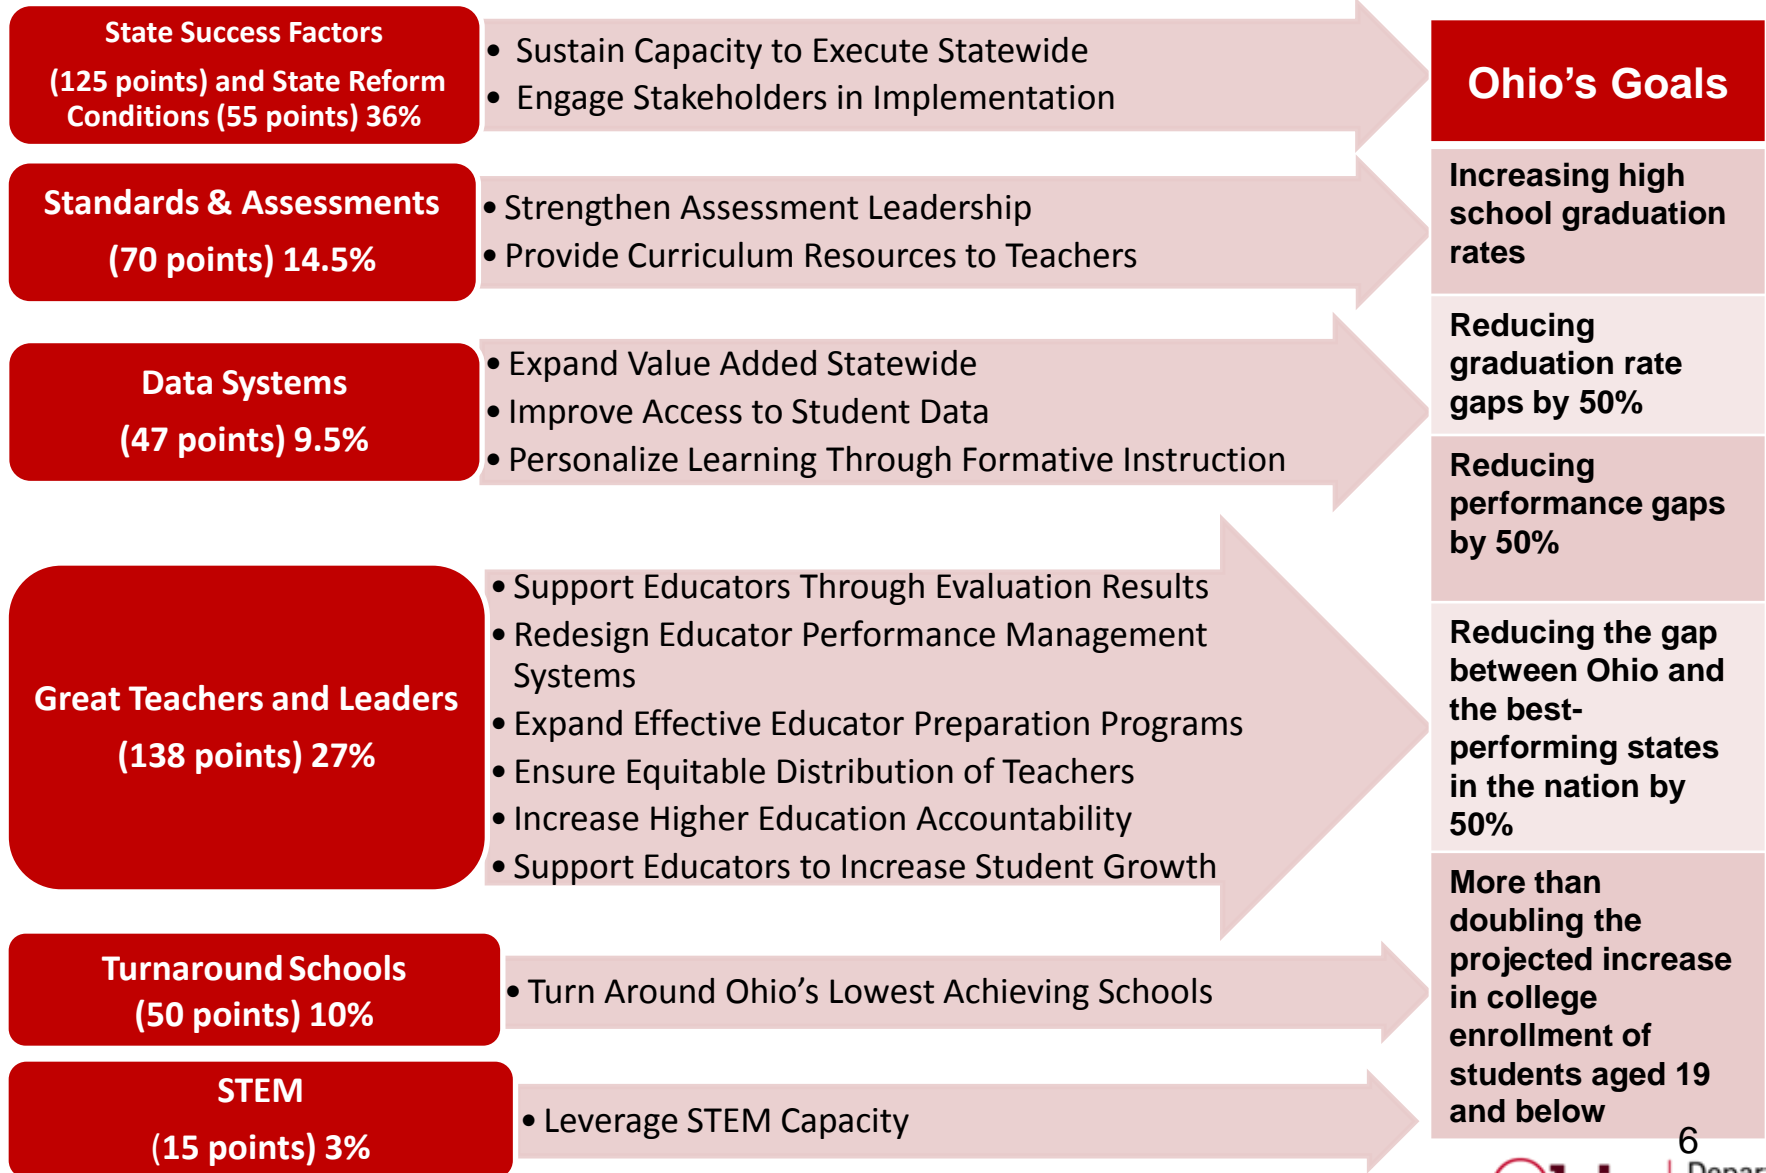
State Success Factors
(125 points) and State Reform Conditions (55 points) 36%

• Sustain Capacity to Execute Statewide
• Engage Stakeholders in Implementation

Standards & Assessments
(70 points) 14.5%

• Strengthen Assessment Leadership
• Provide Curriculum Resources to Teachers

Data Systems
(47 points) 9.5%

• Expand Value Added Statewide
• Improve Access to Student Data
• Personalize Learning Through Formative Instruction

Great Teachers and Leaders
(138 points) 27%

• Support Educators Through Evaluation Results
• Redesign Educator Performance Management Systems
• Expand Effective Educator Preparation Programs
• Ensure Equitable Distribution of Teachers
• Increase Higher Education Accountability
• Support Educators to Increase Student Growth

Turnaround Schools
(50 points) 10%

• Turn Around Ohio's Lowest Achieving Schools

STEM
(15 points) 3%

• Leverage STEM Capacity

Ohio's Goals

Increasing high school graduation rates

Reducing graduation rate gaps by 50%

Reducing performance gaps by 50%

Reducing the gap between Ohio and the best-performing states in the nation by 50%

More than doubling the projected increase in college enrollment of students aged 19 and below

6

Depar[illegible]